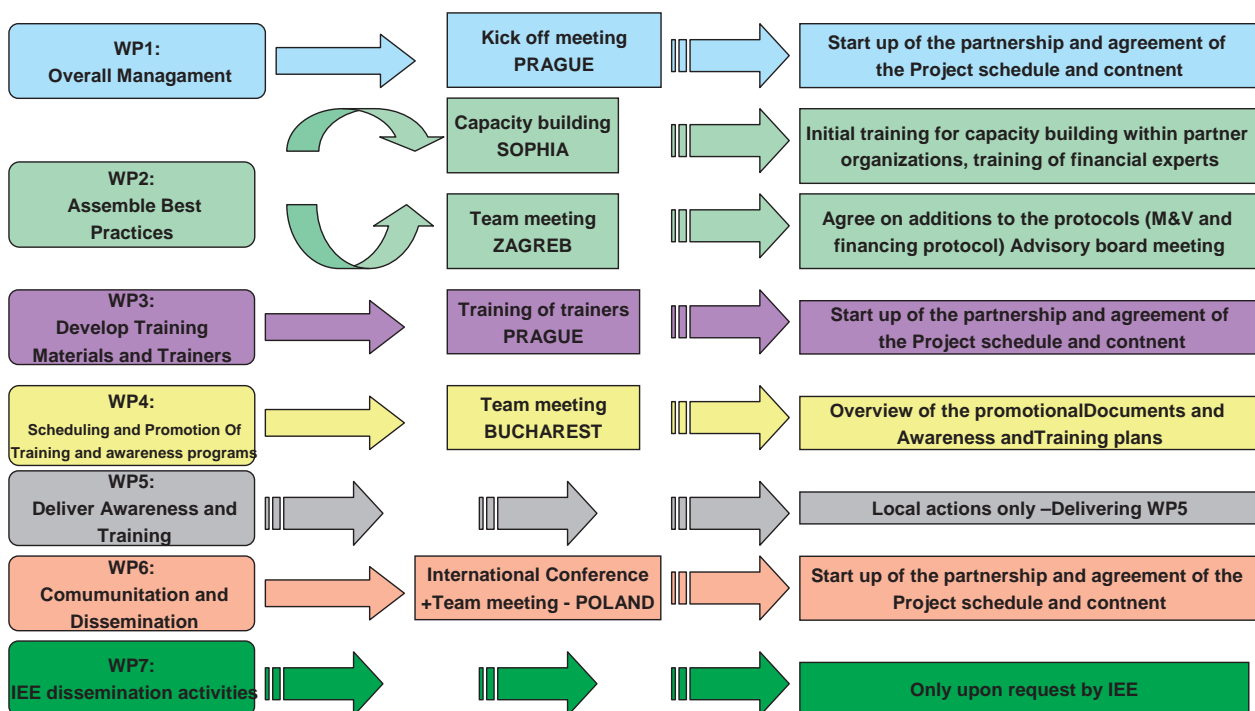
WP1:
Overall Managament

Kick off meeting
PRAGUE

Start up of the partnership and agreement of the Project schedule and contnent

Capacity building
SOPHIA

Initial training for capacity building within partner organizations, training of financial experts

WP2:
Assemble Best Practices

Team meeting
ZAGREB

Agree on additions to the protocols (M&V and financing protocol) Advisory board meeting

WP3:
Develop Training Materials and Trainers

Training of trainers
PRAGUE

Start up of the partnership and agreement of the Project schedule and contnent

WP4:
Scheduling and Promotion Of Training and awareness programs

Team meeting
BUCHAREST

Overview of the promotionalDocuments and Awareness andTraining plans

WP5:
Deliver Awareness and Training

Local actions only –Delivering WP5

WP6:
Comumunitation and Dissemination

International Conference +Team meeting - POLAND

Start up of the partnership and agreement of the Project schedule and contnent

WP7:
IEE dissemination activities

Only upon request by IEE